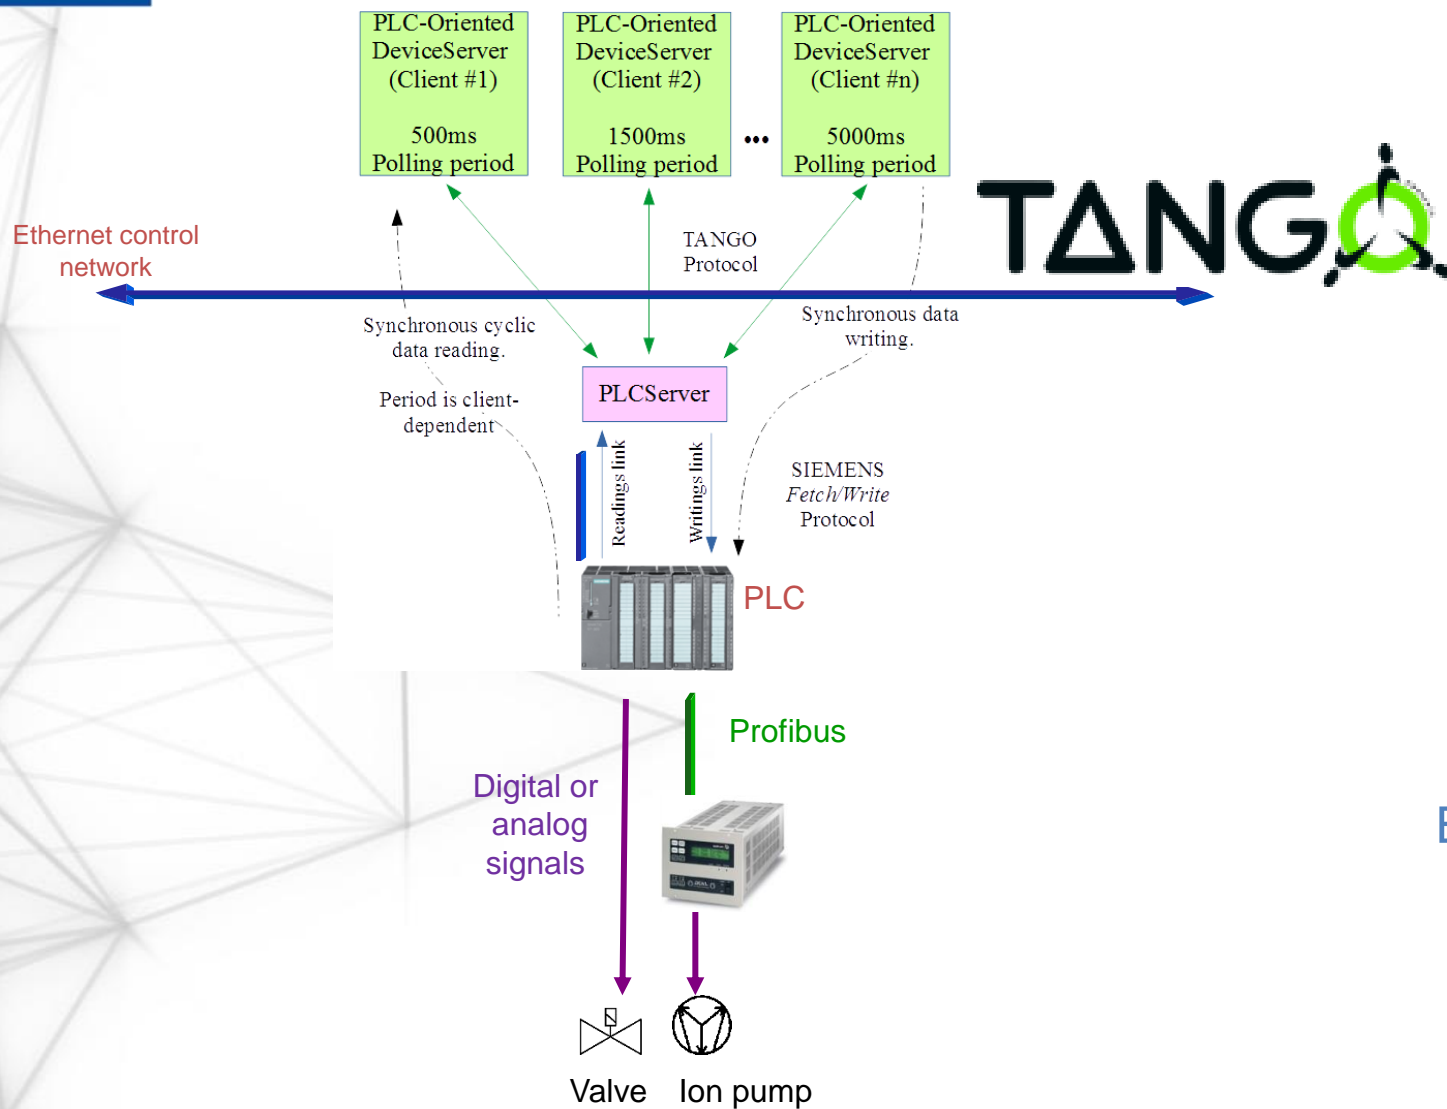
PLC-Oriented DeviceServer (Client #1)

500ms Polling period

PLC-Oriented DeviceServer (Client #2)

1500ms Polling period

...

PLC-Oriented DeviceServer (Client #n)

5000ms Polling period

TANGO

Ethernet control network

TANGO Protocol

Synchronous cyclic data reading.

Synchronous data writing.

Period is client-dependent

PLCServer

Readings link

Writings link

SIEMENS *Fetch/Write* Protocol

PLC

Profibus

Digital or analog signals

Valve

Ion pump